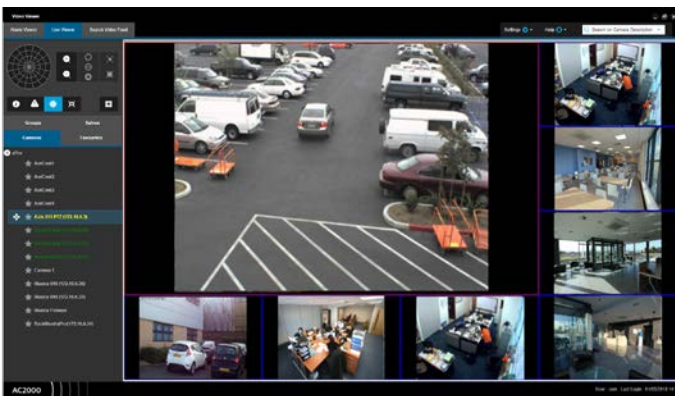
Video Viewer

Radio Viewer | Live Viewer | Search Video Feed

Settings | Help | Search on Camera Description

Groups | Salvos

Cameras | Favourites

AxisCam1
AxisCam2
AxisCam3
AxisCam4
Axis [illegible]
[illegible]
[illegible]
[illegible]
Camera 1
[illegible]
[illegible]
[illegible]
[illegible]

AC2000

User: user Last Login: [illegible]